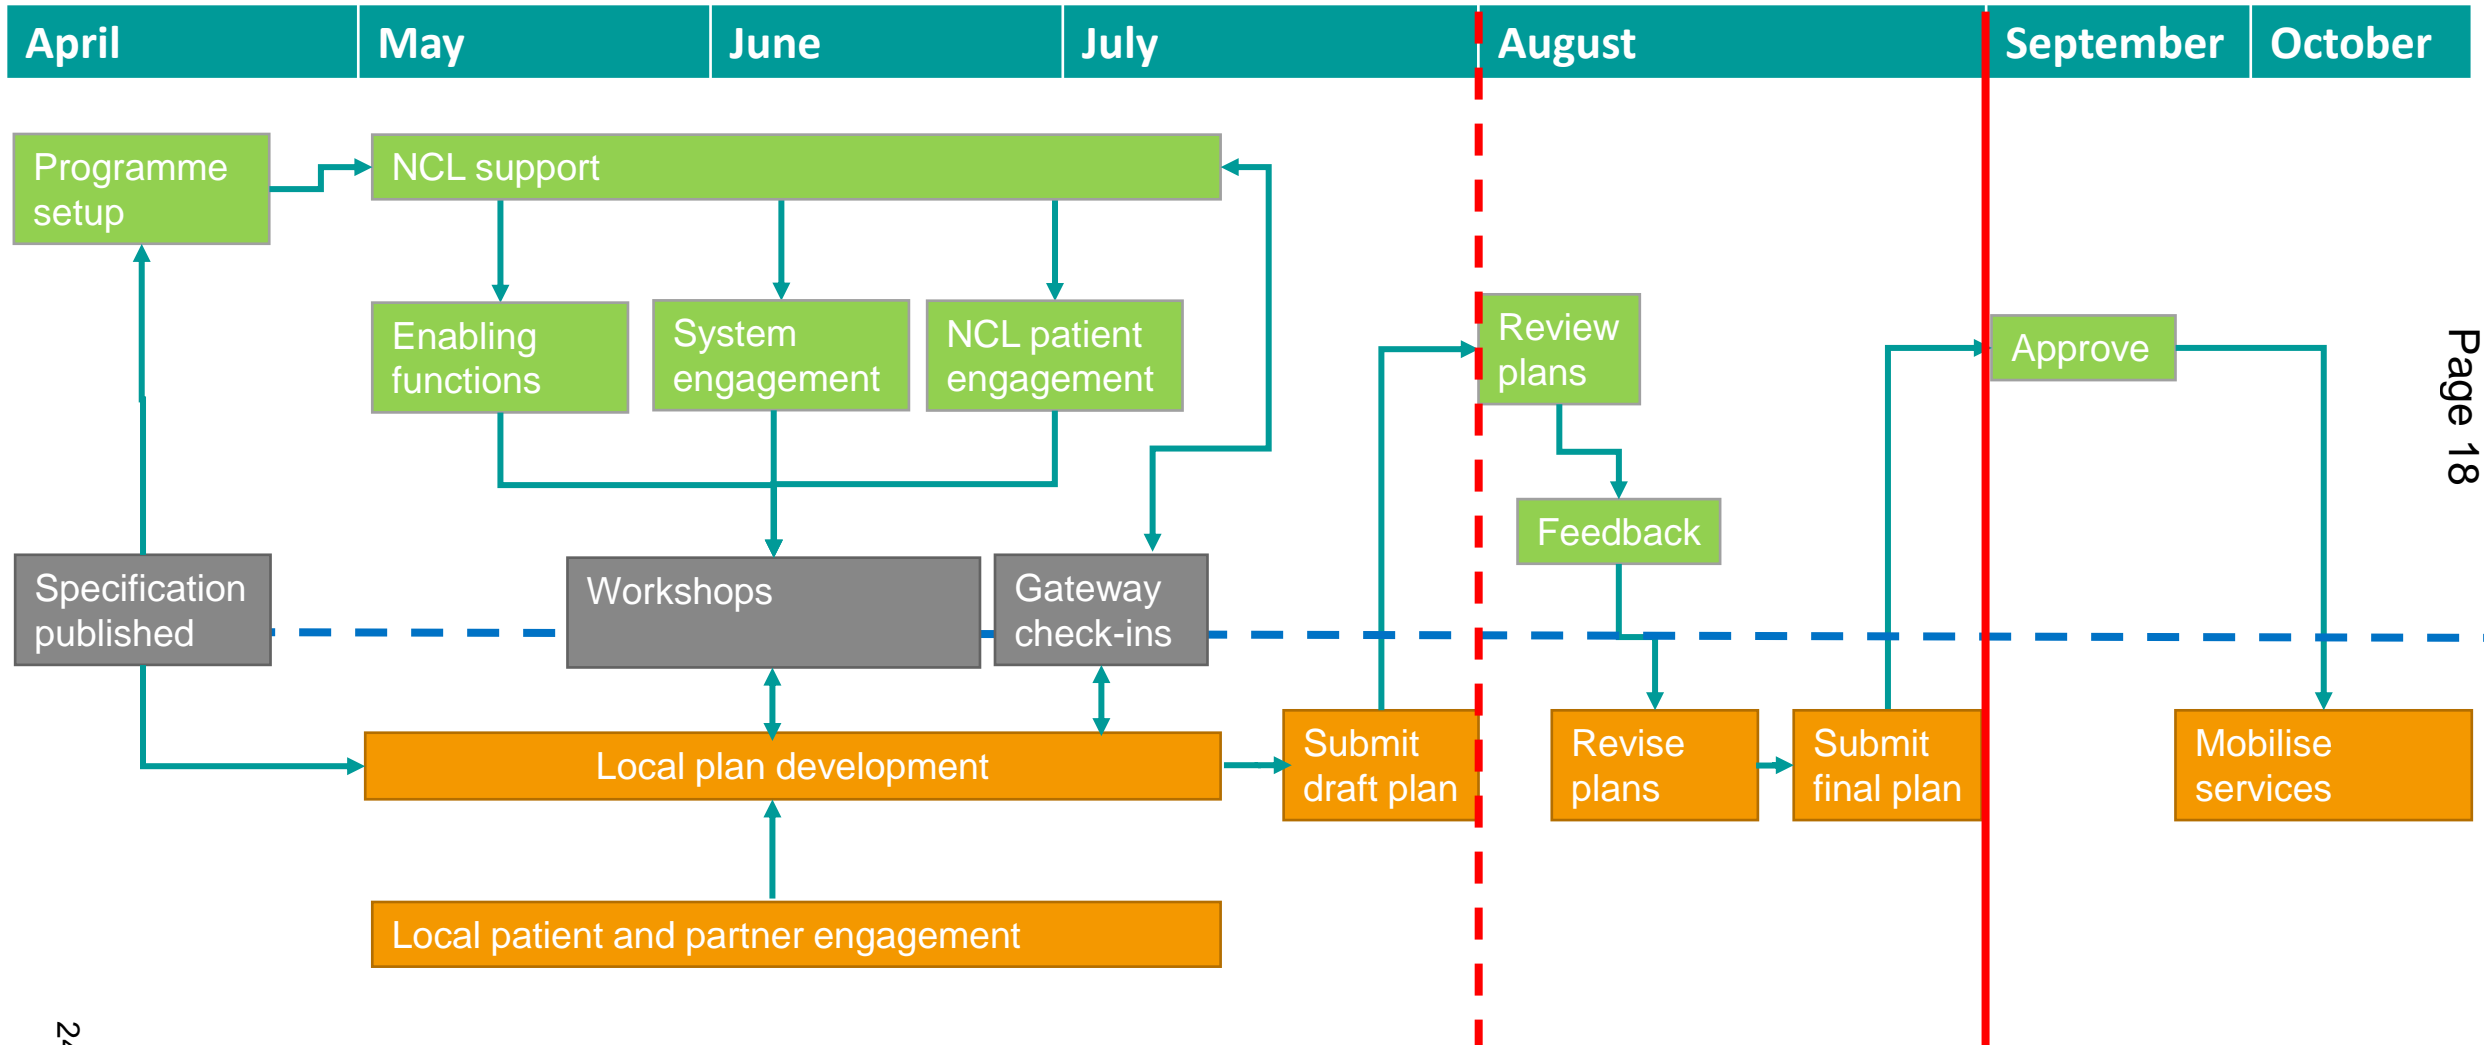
| April | May | June | July | August | September | October |
|---|---|---|---|---|---|---|

Programme setup

NCL support

Enabling functions

System engagement

NCL patient engagement

Review plans

Approve

Feedback

Specification published

Workshops

Gateway check-ins

Local plan development

Submit draft plan

Revise plans

Submit final plan

Mobilise services

Local patient and partner engagement

Page 18

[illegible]